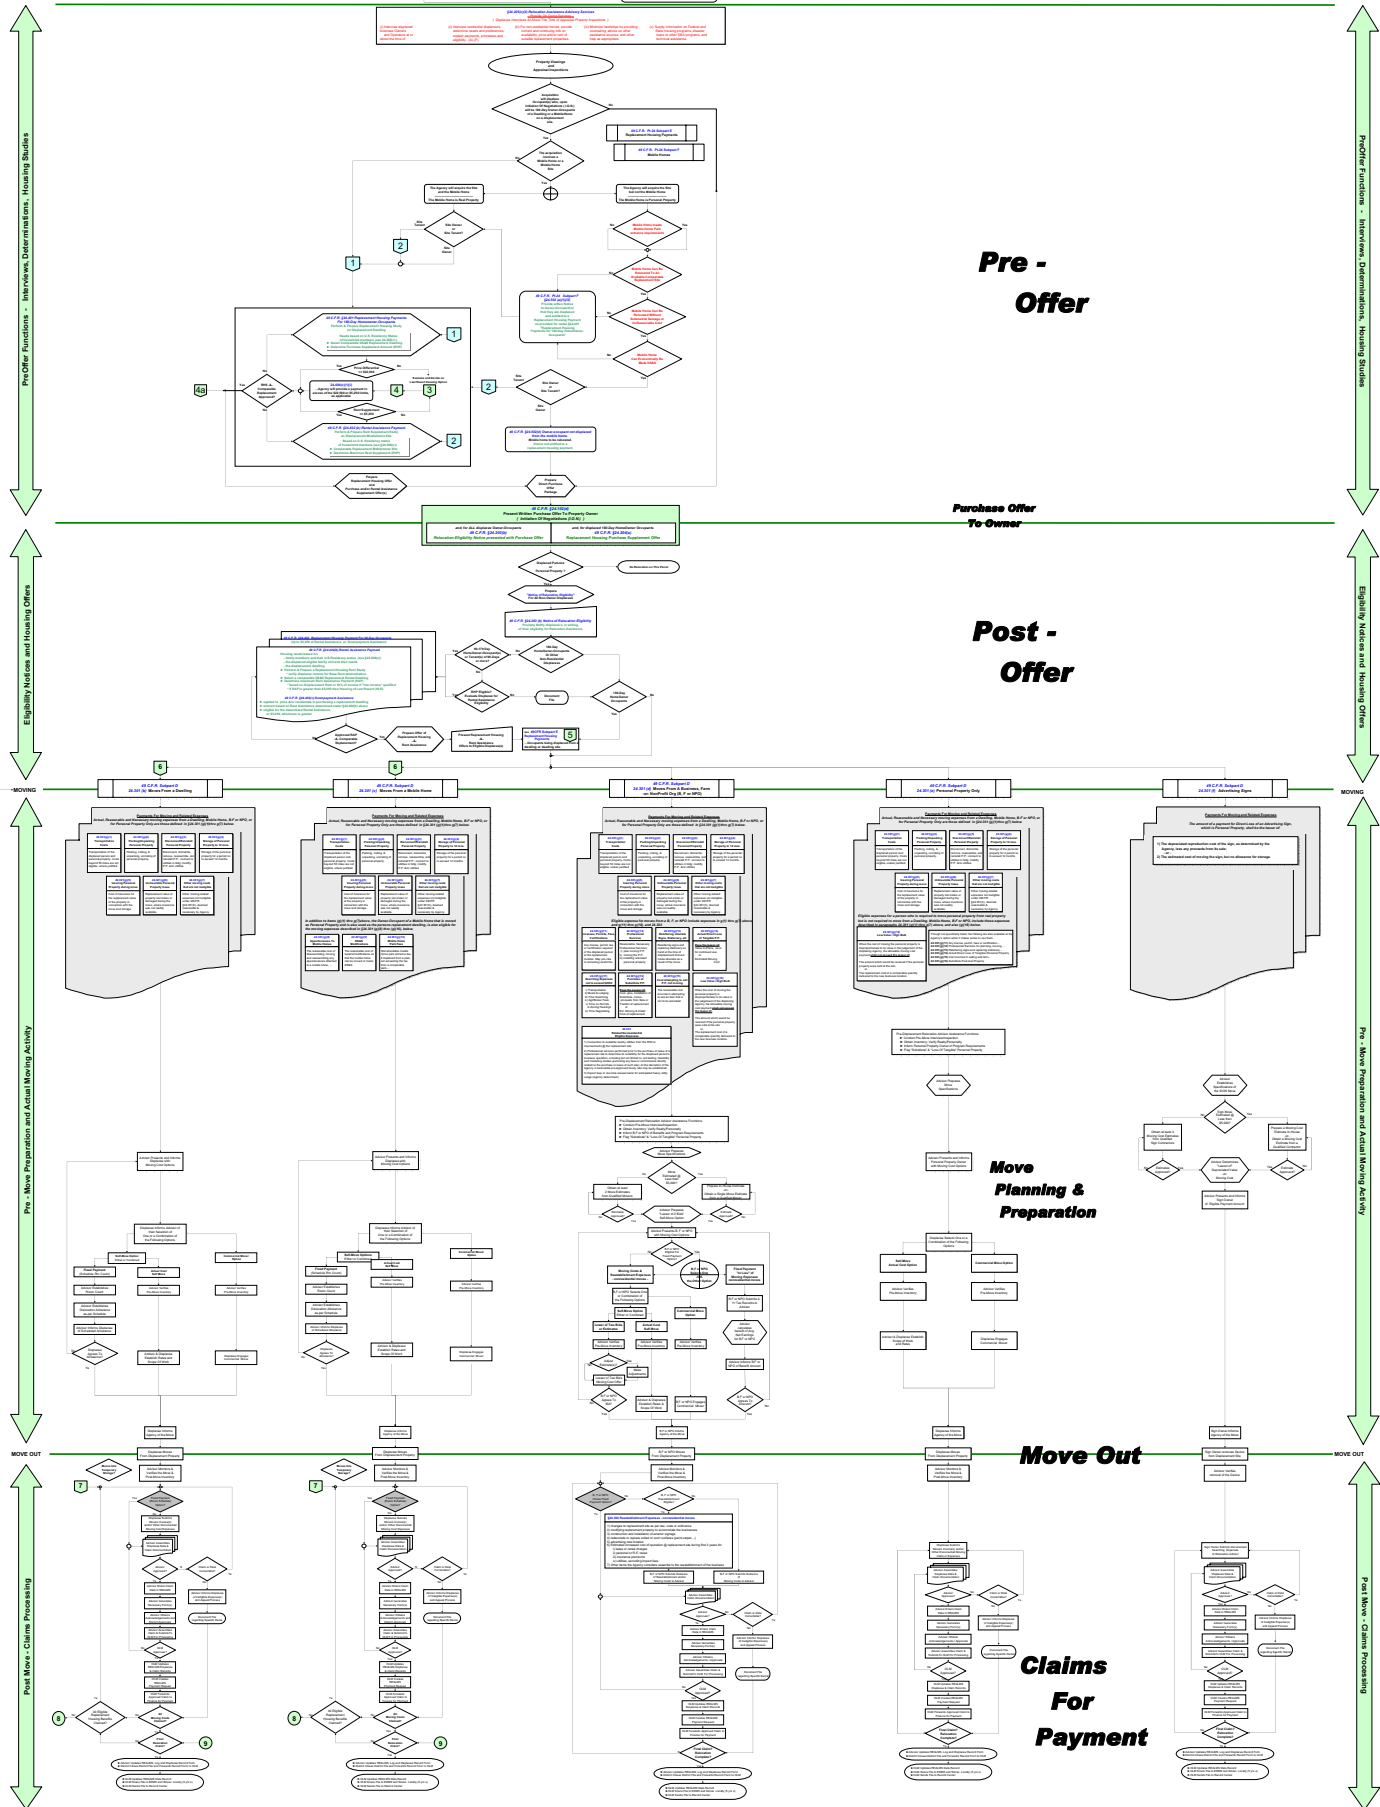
PreOffer Functions - Interviews, Determinations, Housing Studies

Pre -
Offer

Purchase Offer
To Owner

49 C.F.R. [24.102(d)]
Present Written Purchase Offer To Property Owner
( Initiation Of Negotiations (I.O.N) )

Eligibility Notices and Housing Offers

Post -
Offer

MOVING

49 C.F.R. Subpart D
24.301 (b) Moves From a Dwelling

49 C.F.R. Subpart D
24.301 (b) Moves From a Mobile Home

49 C.F.R. Subpart D
24.301 (d) Moves From A Business, Farm or NonProfit Org (B, F or NPO)

49 C.F.R. Subpart D
24.301 (c) Personal Property Only

49 C.F.R. Subpart D
24.301 (f) Advertising Signs

Pre - Move Preparation and Actual Moving Activity

Move
Planning &
Preparation

MOVE OUT

Move Out

Post Move - Claims Processing

Claims
For
Payment

1 2 3 4 4a 5 6 7 8 9

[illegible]